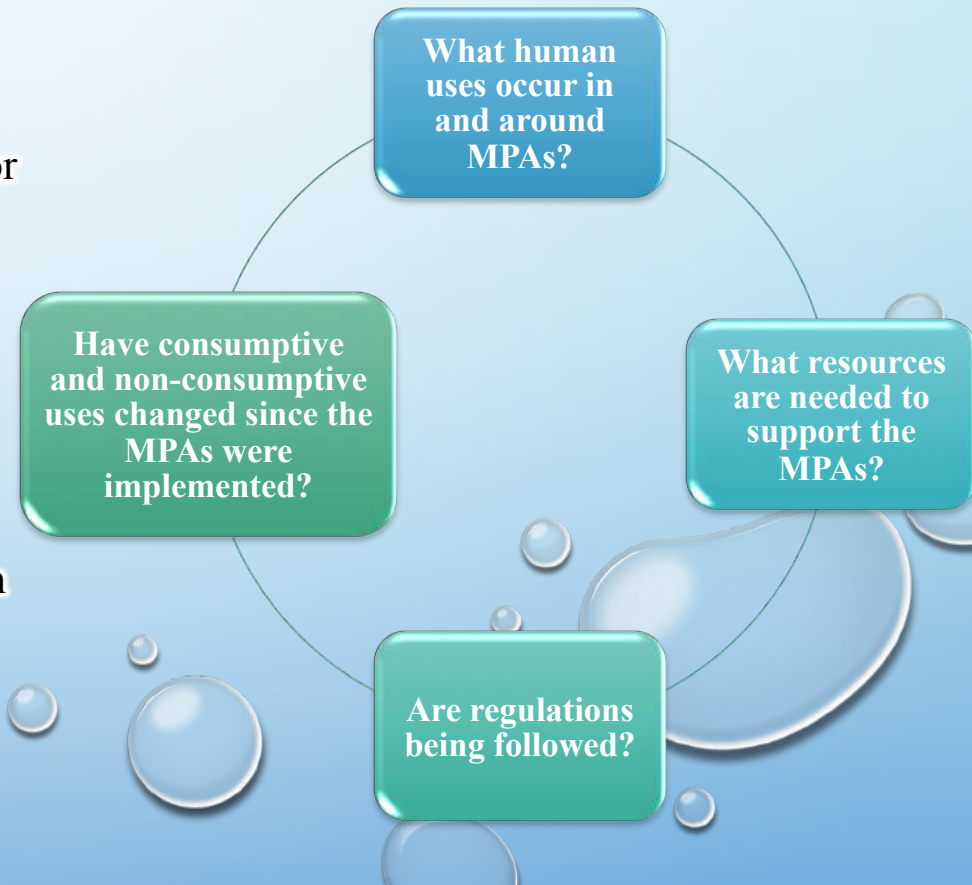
or

n

What human uses occur in and around MPAs?

What resources are needed to support the MPAs?

Are regulations being followed?

Have consumptive and non-consumptive uses changed since the MPAs were implemented?